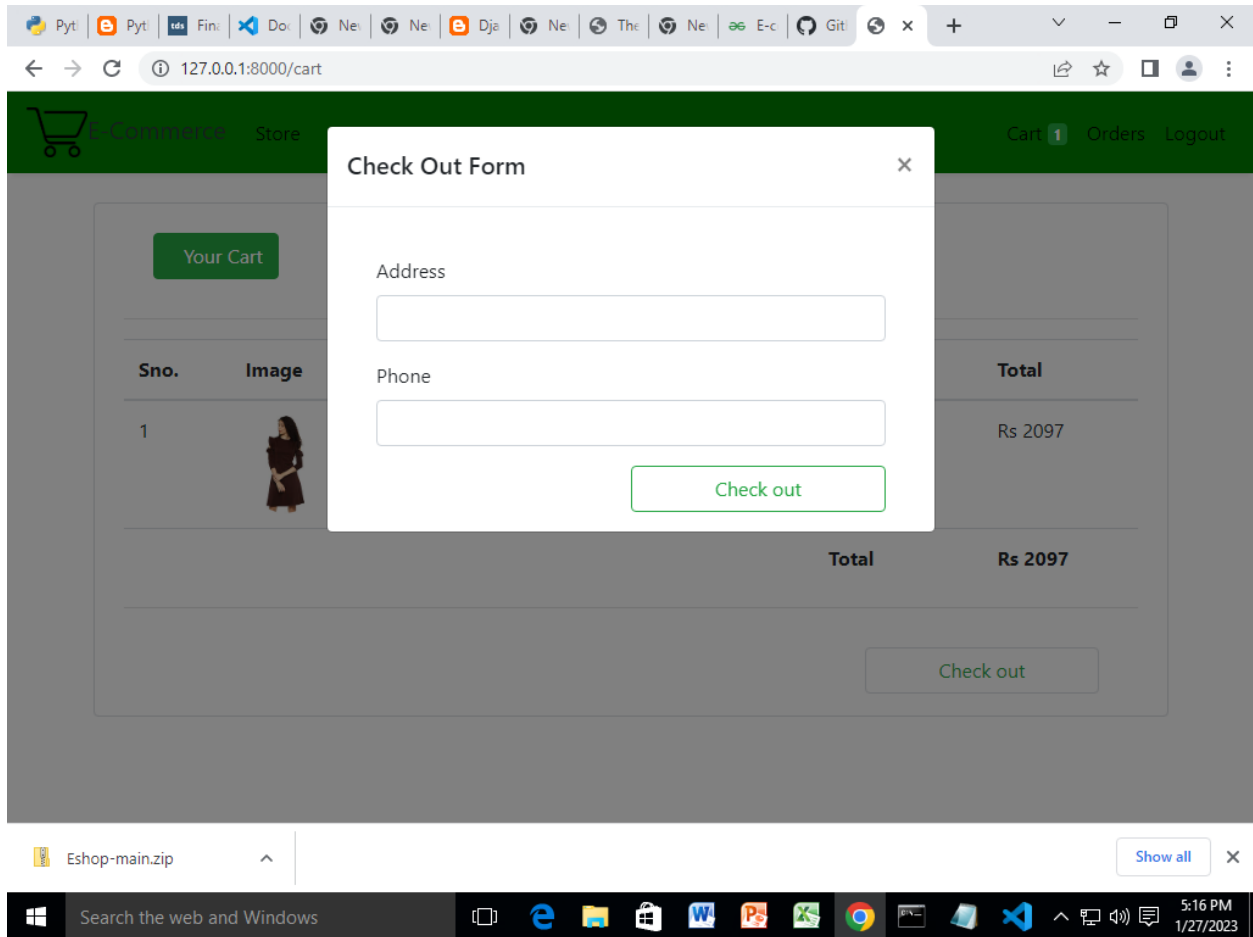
Pyt | Pyt | Fin | Doc | Nev | Nev | Dja | Nev | The | Nev | E-c | Git

127.0.0.1:8000/cart

E-Commerce Store

Cart 1 Orders Logout

Check Out Form ×

Address

Phone

Check out

Your Cart

| Sno. | Image | Total |
|---|---|---|
| 1 | | Rs 2097 |
| | Total | Rs 2097 |

Check out

Eshop-main.zip

Show all

Search the web and Windows

5:16 PM
1/27/2023